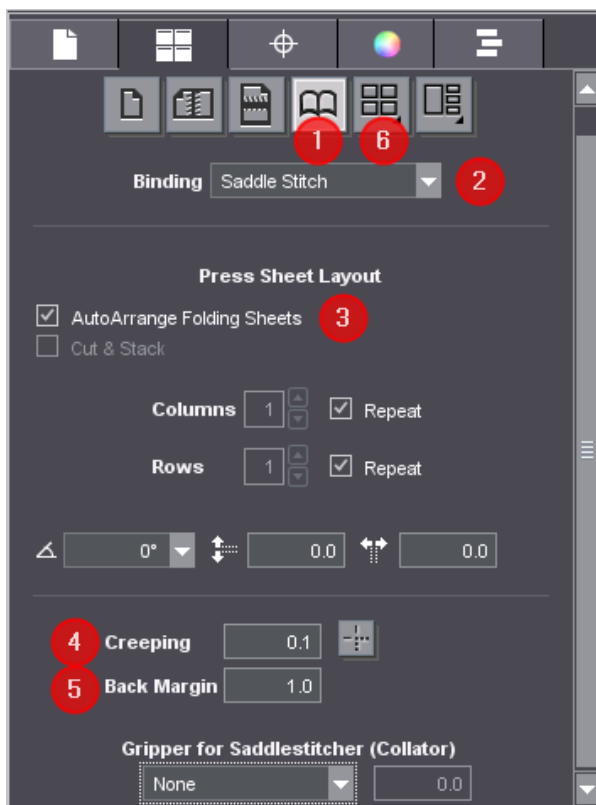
1 6

Binding Saddle Stitch 2

Press Sheet Layout

AutoArrange Folding Sheets 3

Cut & Stack

Columns 1 Repeat

Rows 1 Repeat

0° 0.0 0.0

4 Creeping 0.1

5 Back Margin 1.0

Gripper for Saddlestitcher (Collator)

None 0.0